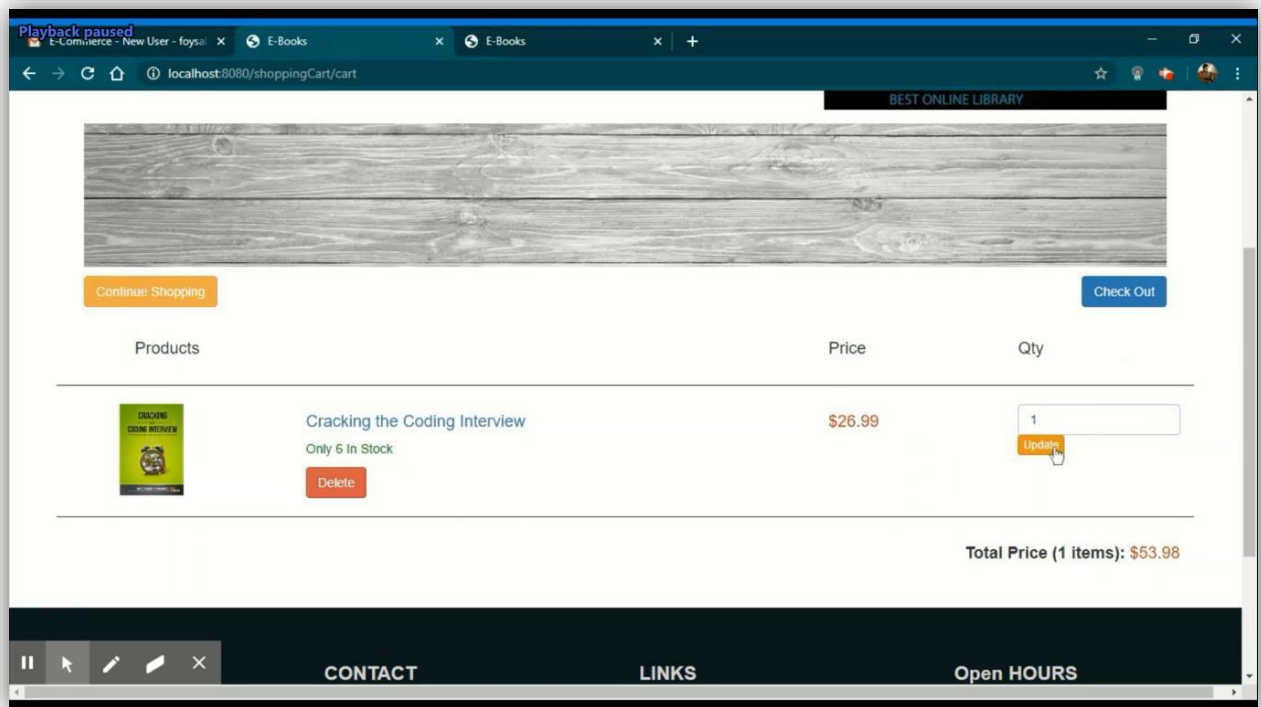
Playback paused
E-Commerce - New User - foysal
E-Books
E-Books
localhost:8080/shoppingCart/cart
BEST ONLINE LIBRARY

Continue Shopping
Check Out

| Products | | Price | Qty |
|---|---|---|---|
| CRACKING the CODING INTERVIEW | Cracking the Coding Interview<br>Only 6 In Stock<br>Delete | $26.99 | 1<br>Update |

Total Price (1 items): $53.98

CONTACT
LINKS
Open HOURS